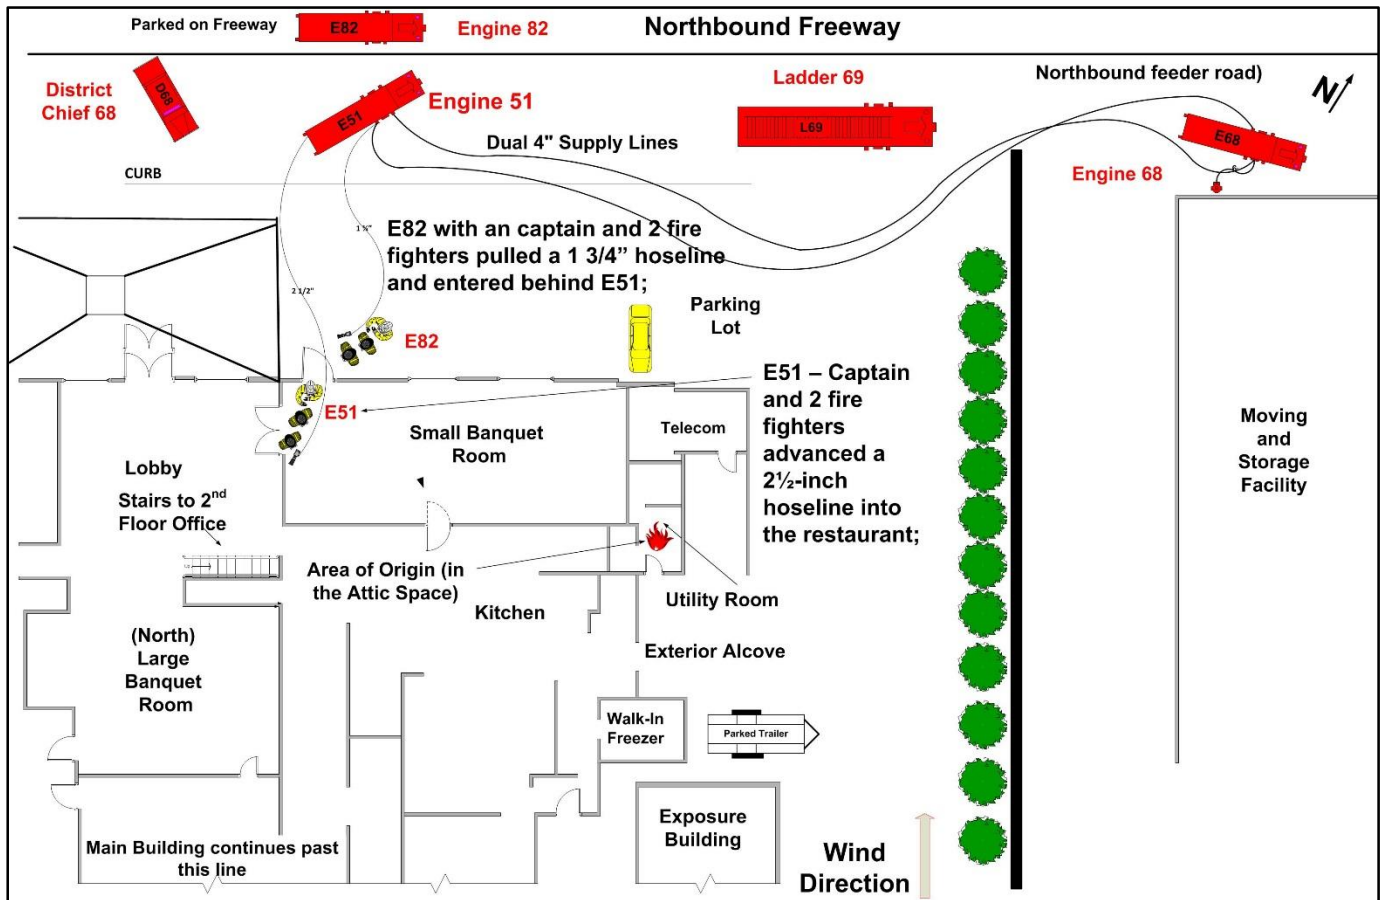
Parked on Freeway E82 Engine 82 Northbound Freeway

District Chief 68

D68

E51 Engine 51

Ladder 69

L69

Northbound feeder road)

N

E68

Engine 68

Dual 4" Supply Lines

CURB

1 ¾"

E82 with an captain and 2 fire fighters pulled a 1 3/4" hoseline and entered behind E51;

2 1/2"

Parking Lot

E82

E51 – Captain and 2 fire fighters advanced a 2½-inch hoseline into the restaurant;

E51

Small Banquet Room

Telecom

Lobby

Stairs to 2$^{nd}$ Floor Office

Moving and Storage Facility

Area of Origin (in the Attic Space)

Utility Room

Kitchen

(North) Large Banquet Room

Exterior Alcove

Walk-In Freezer

Parked Trailer

Exposure Building

Main Building continues past this line

Wind Direction